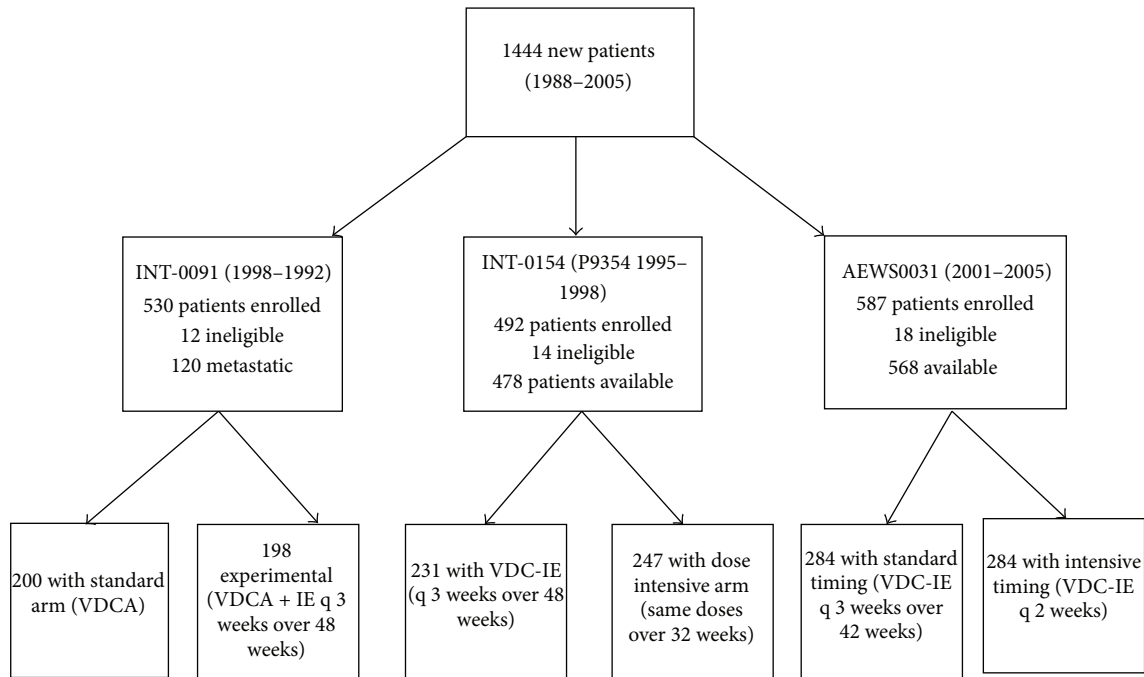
1444 new patients (1988–2005)

INT-0091 (1998–1992)
530 patients enrolled
12 ineligible
120 metastatic

INT-0154 (P9354 1995–1998)
492 patients enrolled
14 ineligible
478 patients available

AEWS0031 (2001–2005)
587 patients enrolled
18 ineligible
568 available

200 with standard arm (VDCA)

198 experimental (VDCA + IE q 3 weeks over 48 weeks)

231 with VDC-IE (q 3 weeks over 48 weeks)

247 with dose intensive arm (same doses over 32 weeks)

284 with standard timing (VDC-IE q 3 weeks over 42 weeks)

284 with intensive timing (VDC-IE q 2 weeks)